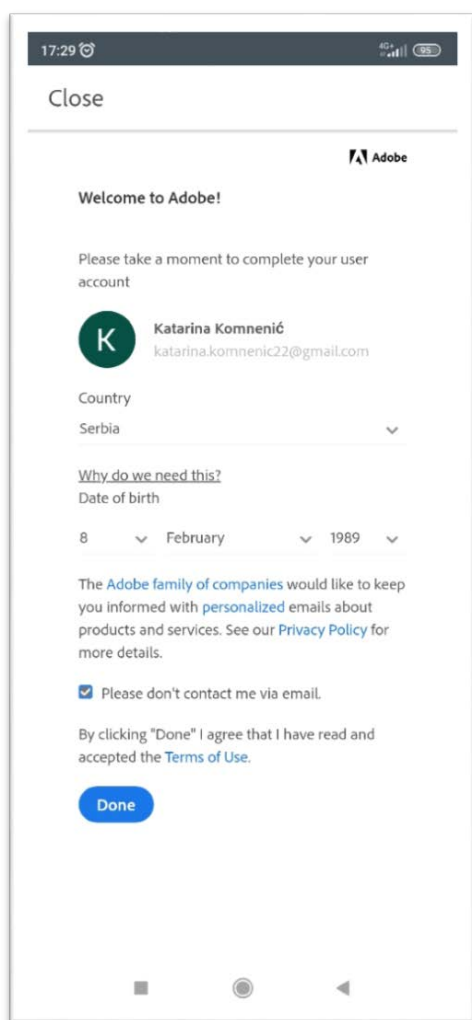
17:29 4G+ 95

Close

Adobe

Welcome to Adobe!

Please take a moment to complete your user account

K

Katarina Komnenić
katarina.komnenic22@gmail.com

Country
Serbia

Why do we need this?
Date of birth

8 February 1989

The Adobe family of companies would like to keep you informed with personalized emails about products and services. See our Privacy Policy for more details.

Please don't contact me via email.

By clicking "Done" I agree that I have read and accepted the Terms of Use.

Done